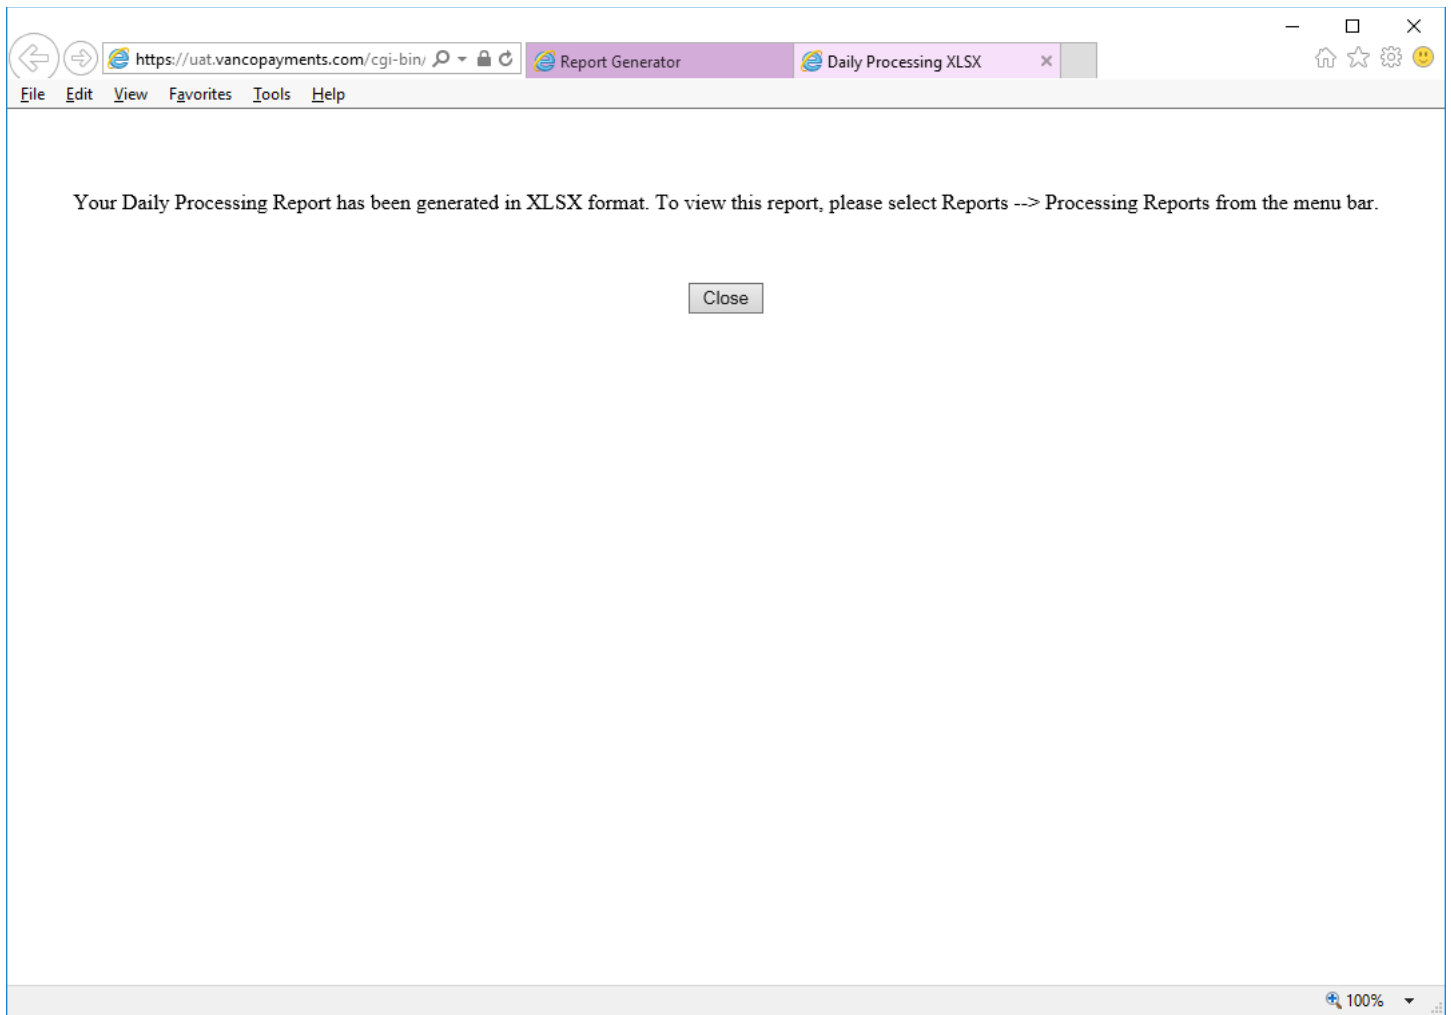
https://uat.vancopayments.com/cgi-bin/

Report Generator

Daily Processing XLSX

File Edit View Favorites Tools Help

Your Daily Processing Report has been generated in XLSX format. To view this report, please select Reports --> Processing Reports from the menu bar.

Close

100%